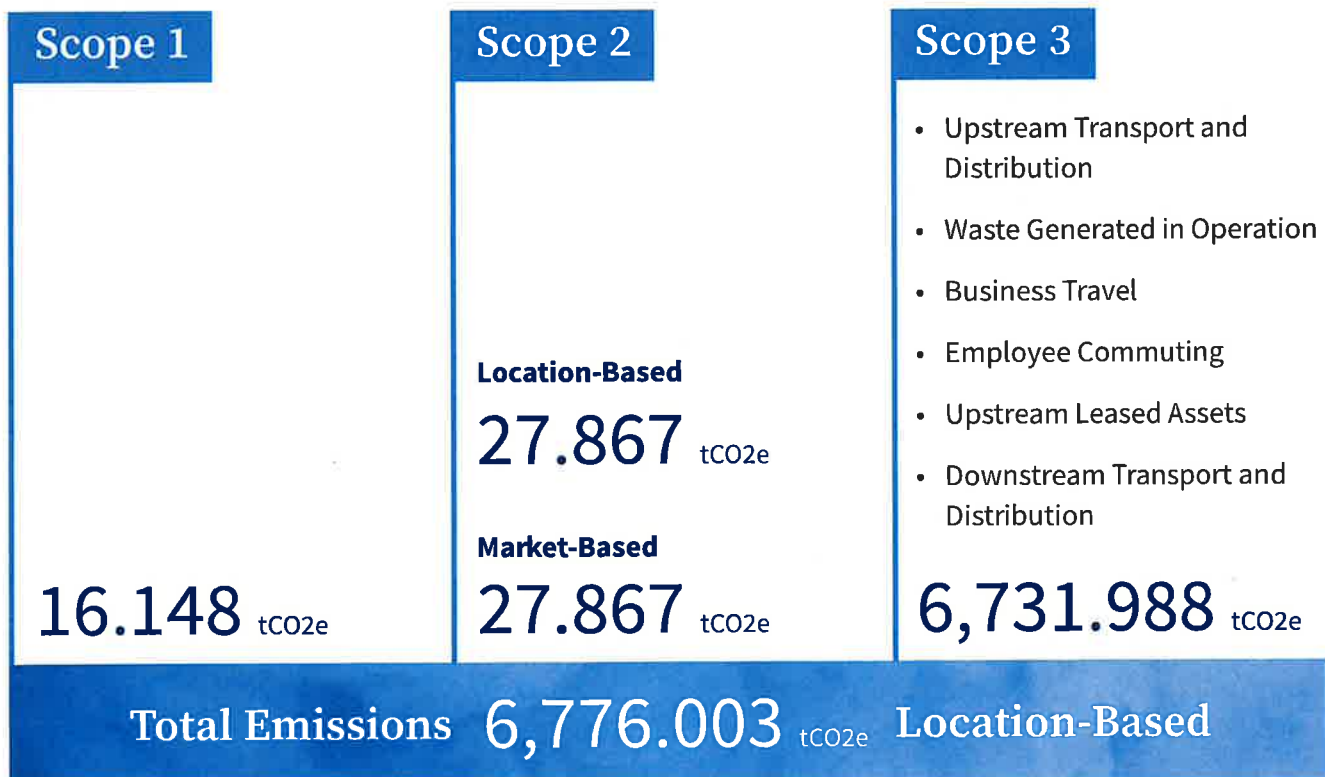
Scope 1

16.148 tCO2e

Scope 2

Location-Based

27.867 tCO2e

Market-Based

27.867 tCO2e

Scope 3

- Upstream Transport and Distribution
- Waste Generated in Operation
- Business Travel
- Employee Commuting
- Upstream Leased Assets
- Downstream Transport and Distribution

6,731.988 tCO2e

Total Emissions 6,776.003 tCO2e Location-Based